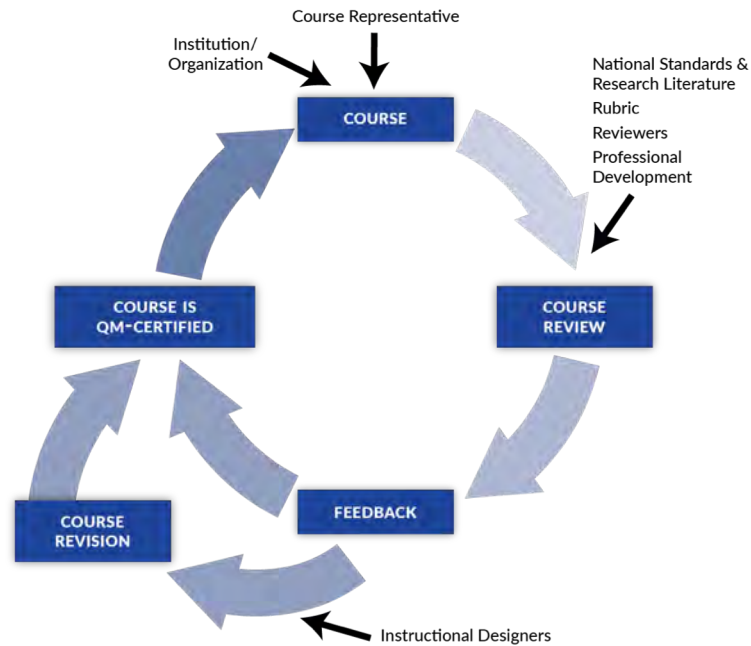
Course Representative

Institution/ Organization

COURSE

National Standards & Research Literature

Rubric

Reviewers

Professional Development

COURSE REVIEW

COURSE IS QM-CERTIFIED

FEEDBACK

COURSE REVISION

Instructional Designers